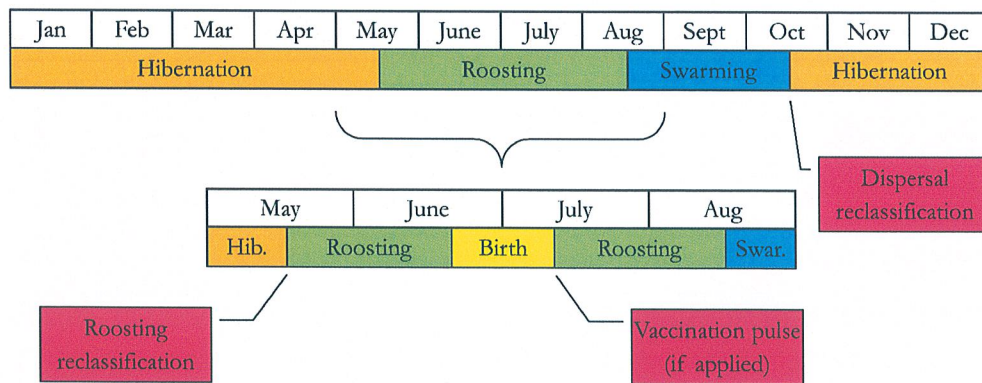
| Jan | Feb | Mar | Apr | May | June | July | Aug | Sept | Oct | Nov | Dec |
|---|---|---|---|---|---|---|---|---|---|---|---|
| Hibernation | | | | | Roosting | | | Swarming | | Hibernation | |

| May | | June | | July | | Aug | |
|---|---|---|---|---|---|---|---|
| Hib. | Roosting | | Birth | Roosting | | | Swar. |

Dispersal reclassification

Roosting reclassification

Vaccination pulse (if applied)